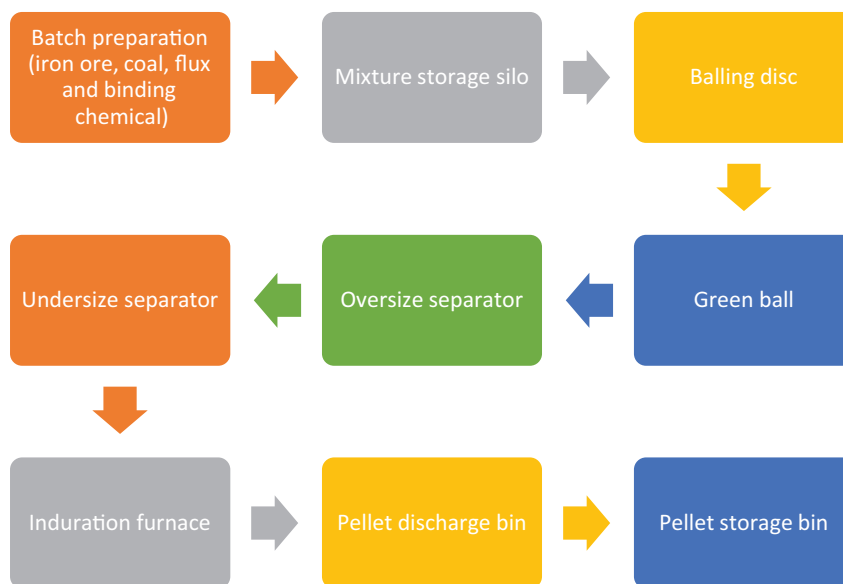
Batch preparation (iron ore, coal, flux and binding chemical)

Mixture storage silo

Balling disc

Green ball

Oversize separator

Undersize separator

Induration furnace

Pellet discharge bin

Pellet storage bin